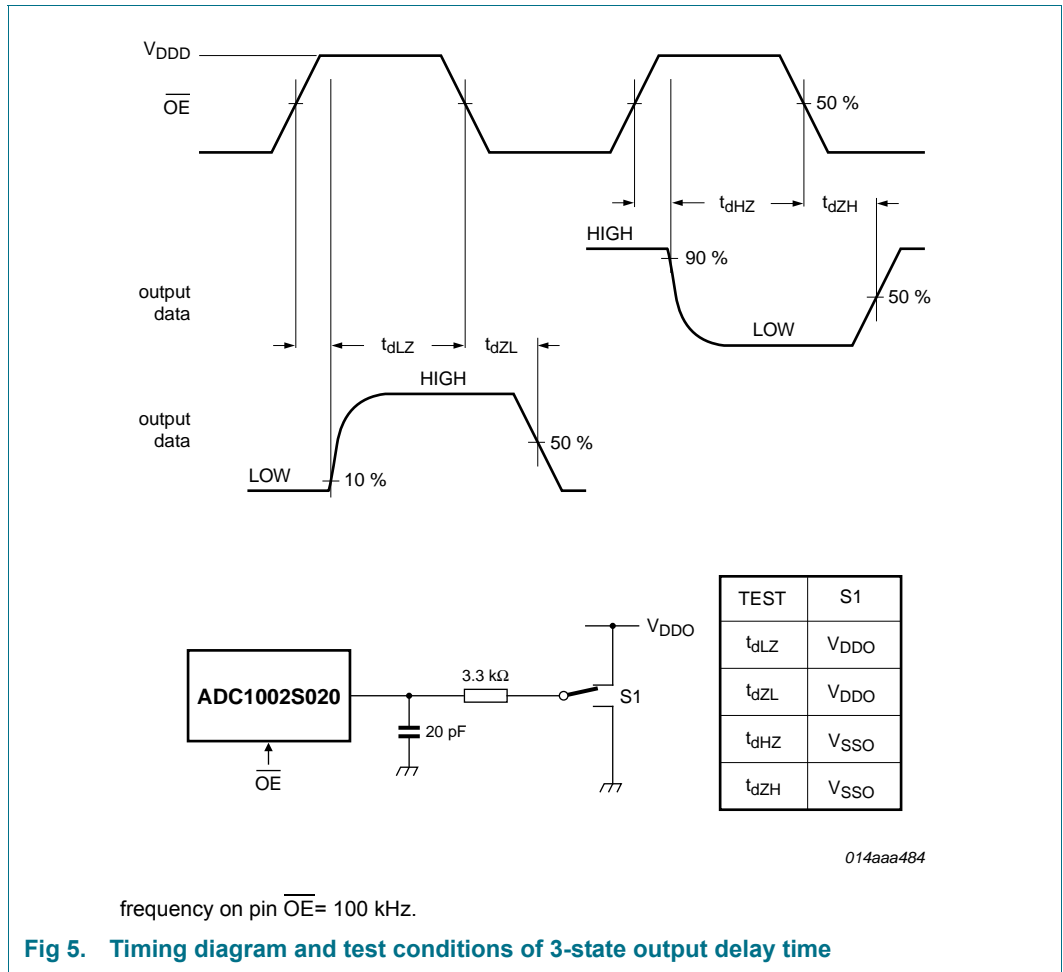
$V_{DDD}$

$\overline{OE}$

50 %

$t_{dHZ}$ $t_{dZH}$

HIGH

90 %

output data

50 %

LOW

$t_{dLZ}$ $t_{dZL}$

HIGH

output data

50 %

LOW

10 %

$V_{DDO}$

3.3 kΩ

ADC1002S020

S1

20 pF

$\overline{OE}$

| TEST | S1 |
|---|---|
| $t_{dLZ}$ | $V_{DDO}$ |
| $t_{dZL}$ | $V_{DDO}$ |
| $t_{dHZ}$ | $V_{SSO}$ |
| $t_{dZH}$ | $V_{SSO}$ |

014aaa484

frequency on pin $\overline{OE}$= 100 kHz.

Fig 5. Timing diagram and test conditions of 3-state output delay time